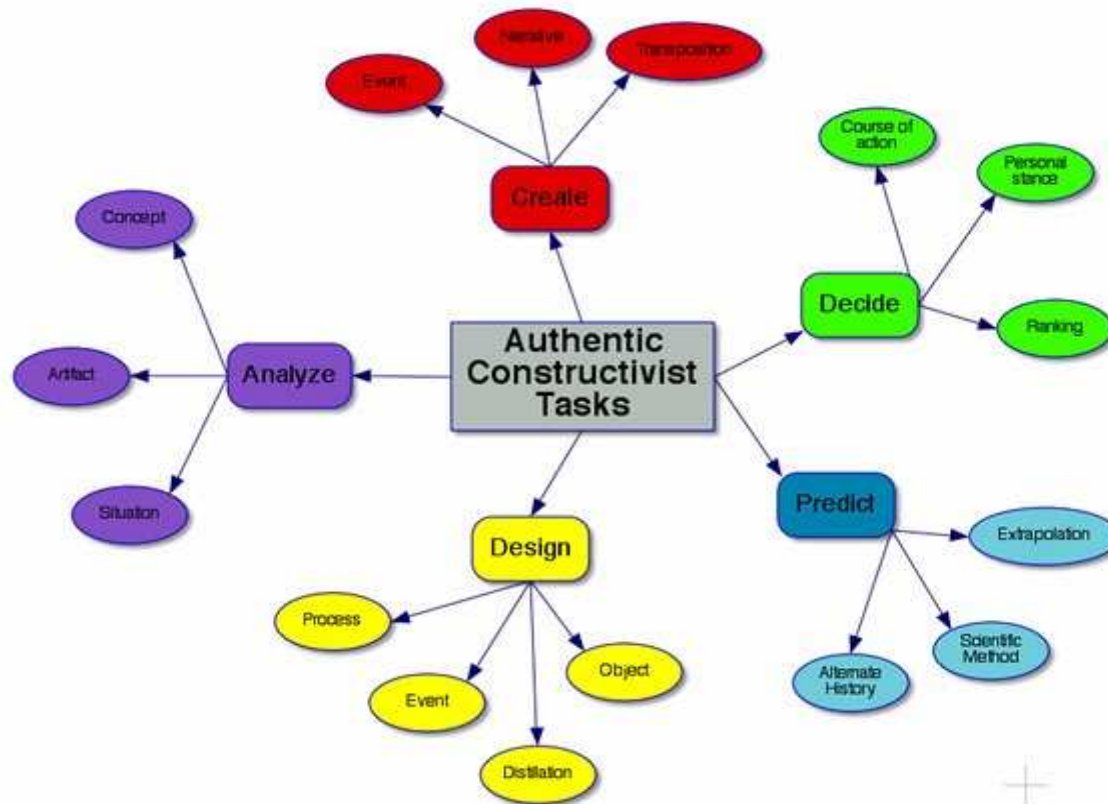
Authentic Constructivist Tasks

Create
Event
Narrative
Transposition

Decide
Course of action
Personal stance
Ranking

Predict
Extrapolation
Scientific Method
Alternate History

Design
Process
Event
Distillation
Object

Analyze
Concept
Artifact
Situation